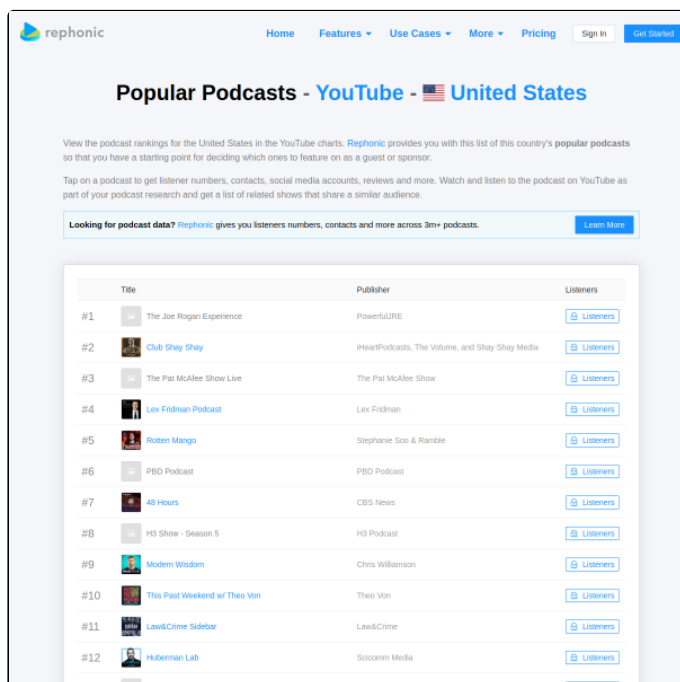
rephonic

Home Features Use Cases More Pricing Sign In Get Started

Popular Podcasts - YouTube - 🇺🇸 United States

View the podcast rankings for the United States in the YouTube charts. Rephonic provides you with this list of this country's popular podcasts so that you have a starting point for deciding which ones to feature on as a guest or sponsor.

Tap on a podcast to get listener numbers, contacts, social media accounts, reviews and more. Watch and listen to the podcast on YouTube as part of your podcast research and get a list of related shows that share a similar audience.

Looking for podcast data? Rephonic gives you listeners numbers, contacts and more across 3m+ podcasts. Learn More

| | Title | Publisher | Listeners |
|---|---|---|---|
| #1 | The Joe Rogan Experience | PowerfulJRE | Listeners |
| #2 | Club Shay Shay | iHeartPodcasts, The Volume, and Shay Shay Media | Listeners |
| #3 | The Pat McAfee Show Live | The Pat McAfee Show | Listeners |
| #4 | Lex Fridman Podcast | Lex Fridman | Listeners |
| #5 | Rotten Mango | Stephanie Soo & Ramble | Listeners |
| #6 | PBD Podcast | PBD Podcast | Listeners |
| #7 | 48 Hours | CBS News | Listeners |
| #8 | H3 Show - Season 5 | H3 Podcast | Listeners |
| #9 | Modern Wisdom | Chris Williamson | Listeners |
| #10 | This Past Weekend w/ Theo Von | Theo Von | Listeners |
| #11 | Law&Crime Sidebar | Law&Crime | Listeners |
| #12 | Huberman Lab | Scicomm Media | Listeners |